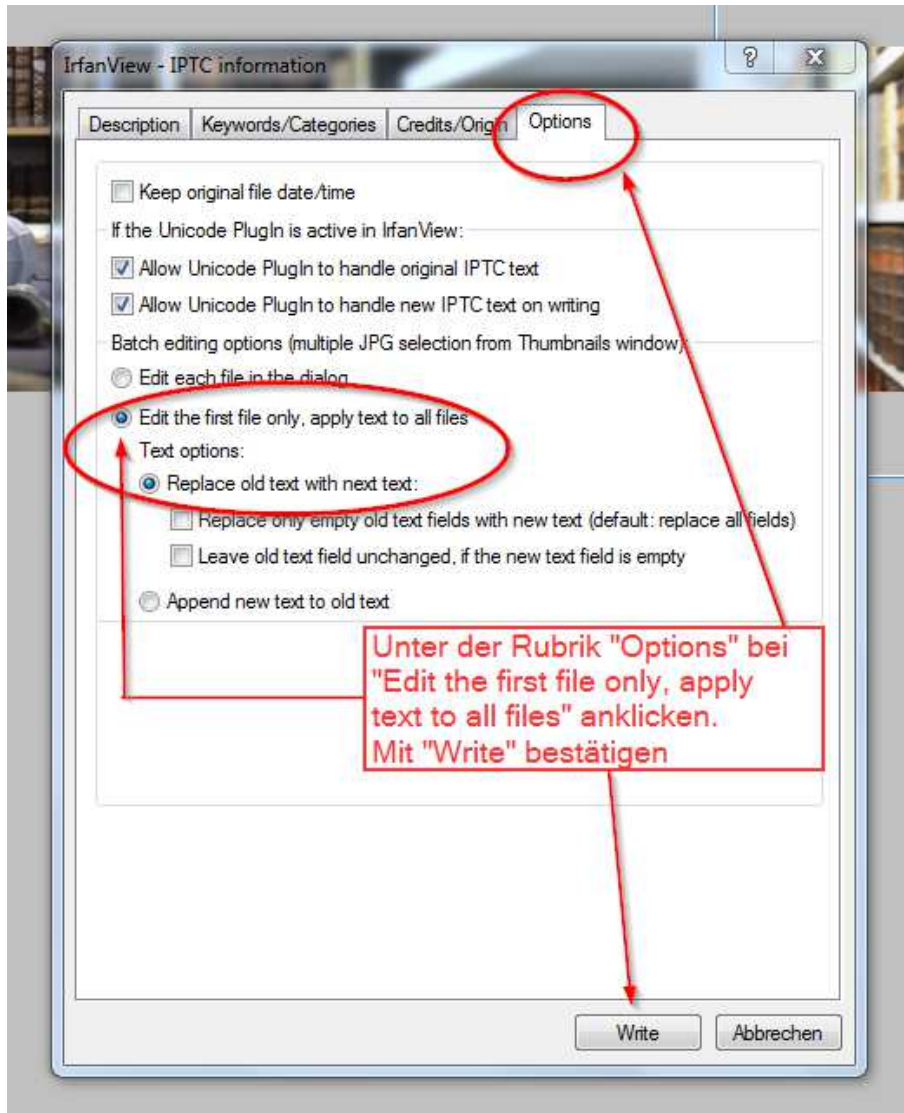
IrfanView - IPTC information

?

X

Description | Keywords/Categories | Credits/Origin | Options

Keep original file date/time

If the Unicode PlugIn is active in IrfanView:

Allow Unicode PlugIn to handle original IPTC text

Allow Unicode PlugIn to handle new IPTC text on writing

Batch editing options (multiple JPG selection from Thumbnails window):

Edit each file in the dialog

Edit the first file only, apply text to all files

Text options:

Replace old text with next text:

Replace only empty old text fields with new text (default: replace all fields)

Leave old text field unchanged, if the new text field is empty

Append new text to old text

Unter der Rubrik "Options" bei "Edit the first file only, apply text to all files" anklicken.
Mit "Write" bestätigen

Write

Abbrechen